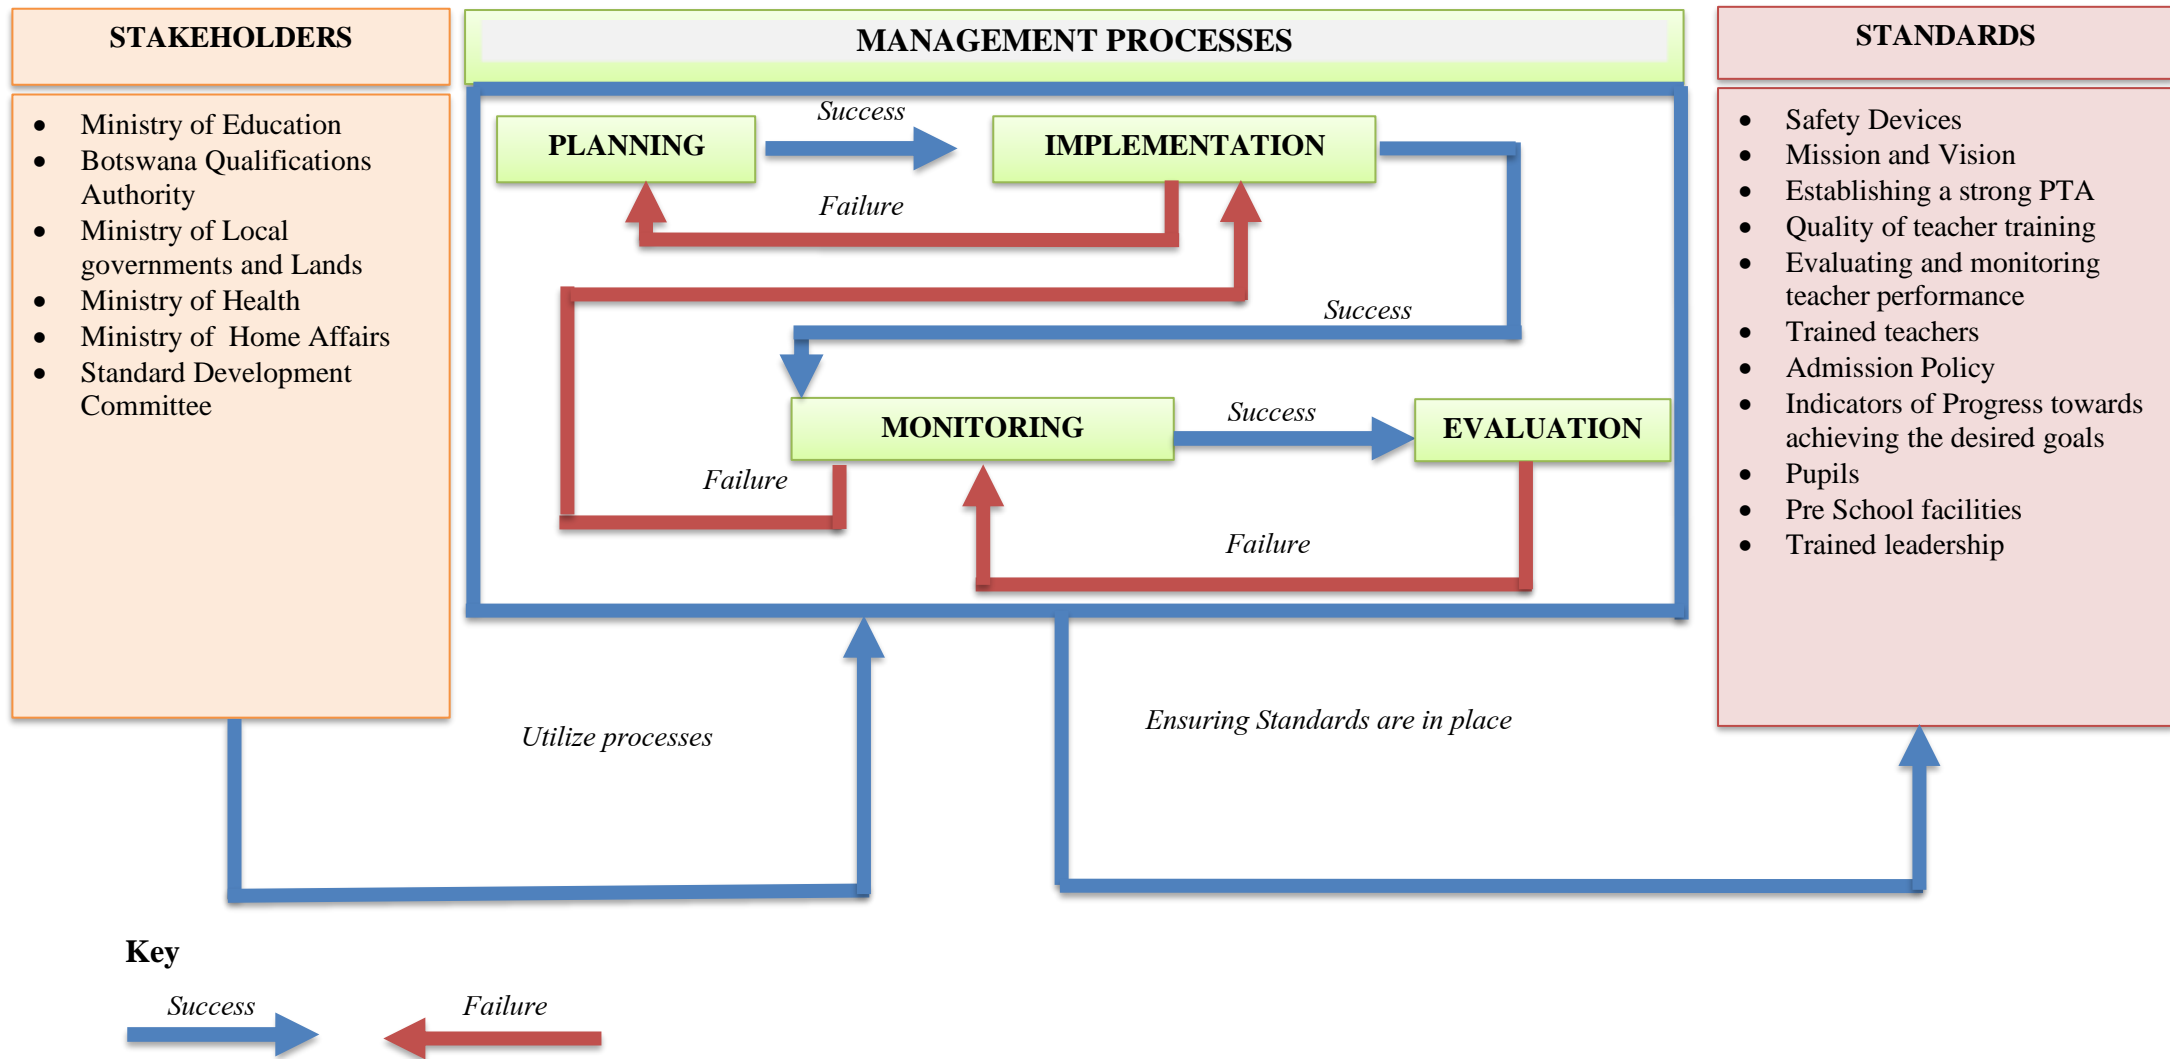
STAKEHOLDERS

- Ministry of Education
- Botswana Qualifications Authority
- Ministry of Local governments and Lands
- Ministry of Health
- Ministry of Home Affairs
- Standard Development Committee

MANAGEMENT PROCESSES

PLANNING

Success

IMPLEMENTATION

Failure

Success

MONITORING

Success

EVALUATION

Failure

Failure

STANDARDS

- Safety Devices
- Mission and Vision
- Establishing a strong PTA
- Quality of teacher training
- Evaluating and monitoring teacher performance
- Trained teachers
- Admission Policy
- Indicators of Progress towards achieving the desired goals
- Pupils
- Pre School facilities
- Trained leadership

Utilize processes

Ensuring Standards are in place

Key

Success

Failure